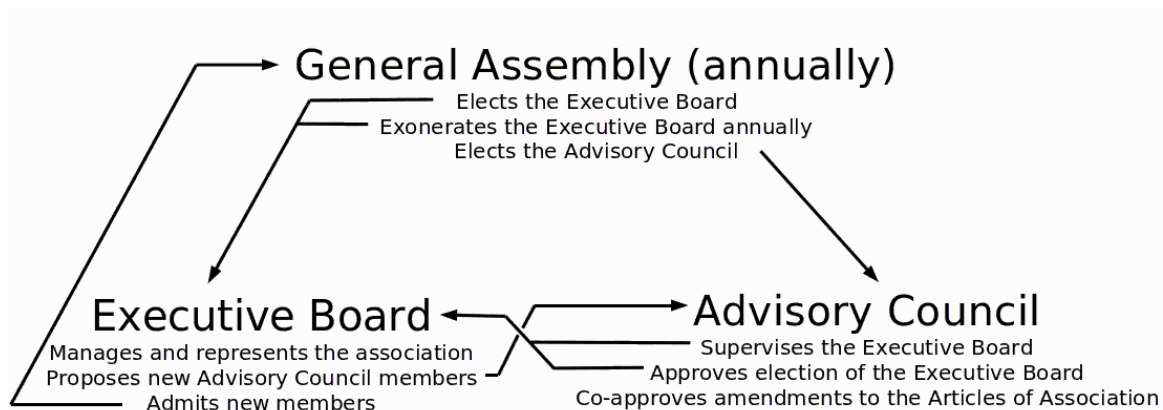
General Assembly (annually)
Elects the Executive Board
Exonerates the Executive Board annually
Elects the Advisory Council

Executive Board
Manages and represents the association
Proposes new Advisory Council members
Admits new members

Advisory Council
Supervises the Executive Board
Approves election of the Executive Board
Co-approves amendments to the Articles of Association